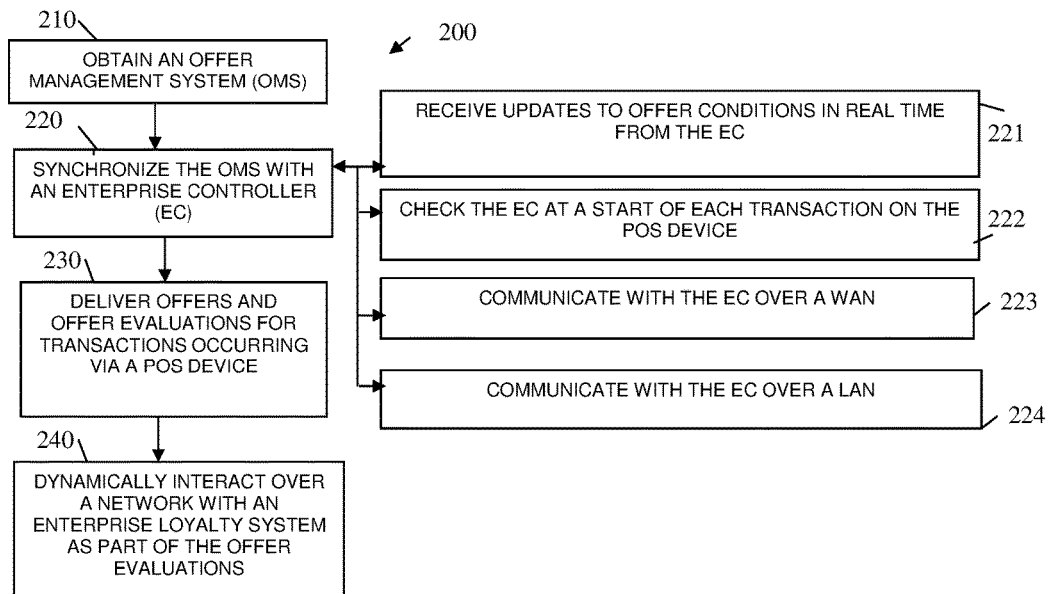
200

210

OBTAIN AN OFFER MANAGEMENT SYSTEM (OMS)

220

SYNCHRONIZE THE OMS WITH AN ENTERPRISE CONTROLLER (EC)

230

DELIVER OFFERS AND OFFER EVALUATIONS FOR TRANSACTIONS OCCURRING VIA A POS DEVICE

240

DYNAMICALLY INTERACT OVER A NETWORK WITH AN ENTERPRISE LOYALTY SYSTEM AS PART OF THE OFFER EVALUATIONS

RECEIVE UPDATES TO OFFER CONDITIONS IN REAL TIME FROM THE EC

221

CHECK THE EC AT A START OF EACH TRANSACTION ON THE POS DEVICE

222

COMMUNICATE WITH THE EC OVER A WAN

223

COMMUNICATE WITH THE EC OVER A LAN

224